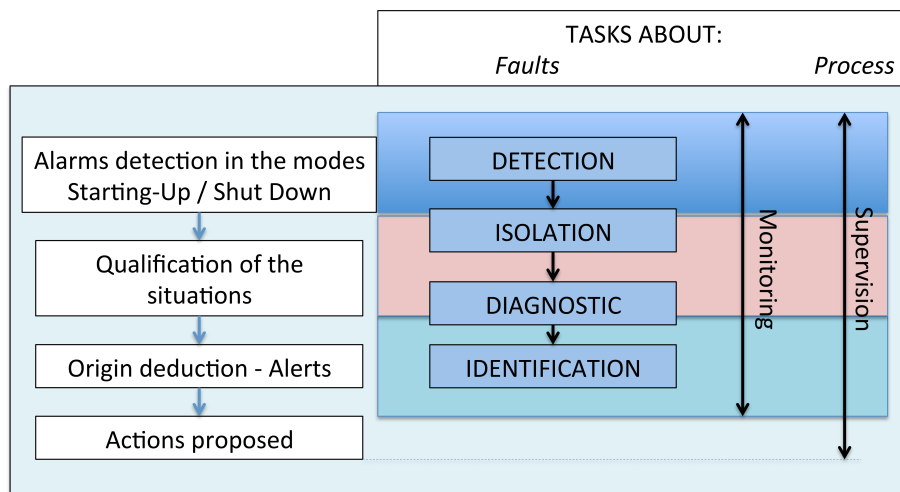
TASKS ABOUT:
*Faults* *Process*

Alarms detection in the modes Starting-Up / Shut Down

Qualification of the situations

Origin deduction - Alerts

Actions proposed

DETECTION

ISOLATION

DIAGNOSTIC

IDENTIFICATION

Monitoring

Supervision